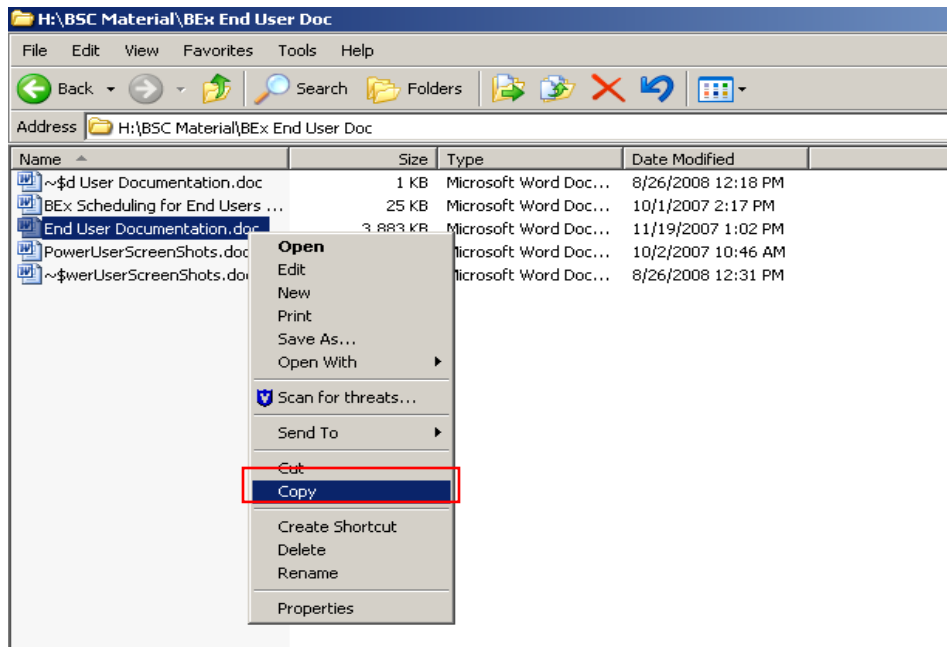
H:\BSC Material\BEx End User Doc

File Edit View Favorites Tools Help

Back Search Folders

Address H:\BSC Material\BEx End User Doc

| Name | Size | Type | Date Modified |
|---|---|---|---|
| ~$d User Documentation.doc | 1 KB | Microsoft Word Doc... | 8/26/2008 12:18 PM |
| BEx Scheduling for End Users ... | 25 KB | Microsoft Word Doc... | 10/1/2007 2:17 PM |
| End User Documentation.doc | 3,883 KB | Microsoft Word Doc... | 11/19/2007 1:02 PM |
| PowerUserScreenShots.doc | | Microsoft Word Doc... | 10/2/2007 10:46 AM |
| ~$werUserScreenShots.doc | | Microsoft Word Doc... | 8/26/2008 12:31 PM |

Open
Edit
New
Print
Save As...
Open With
Scan for threats...
Send To
Cut
Copy
Create Shortcut
Delete
Rename
Properties